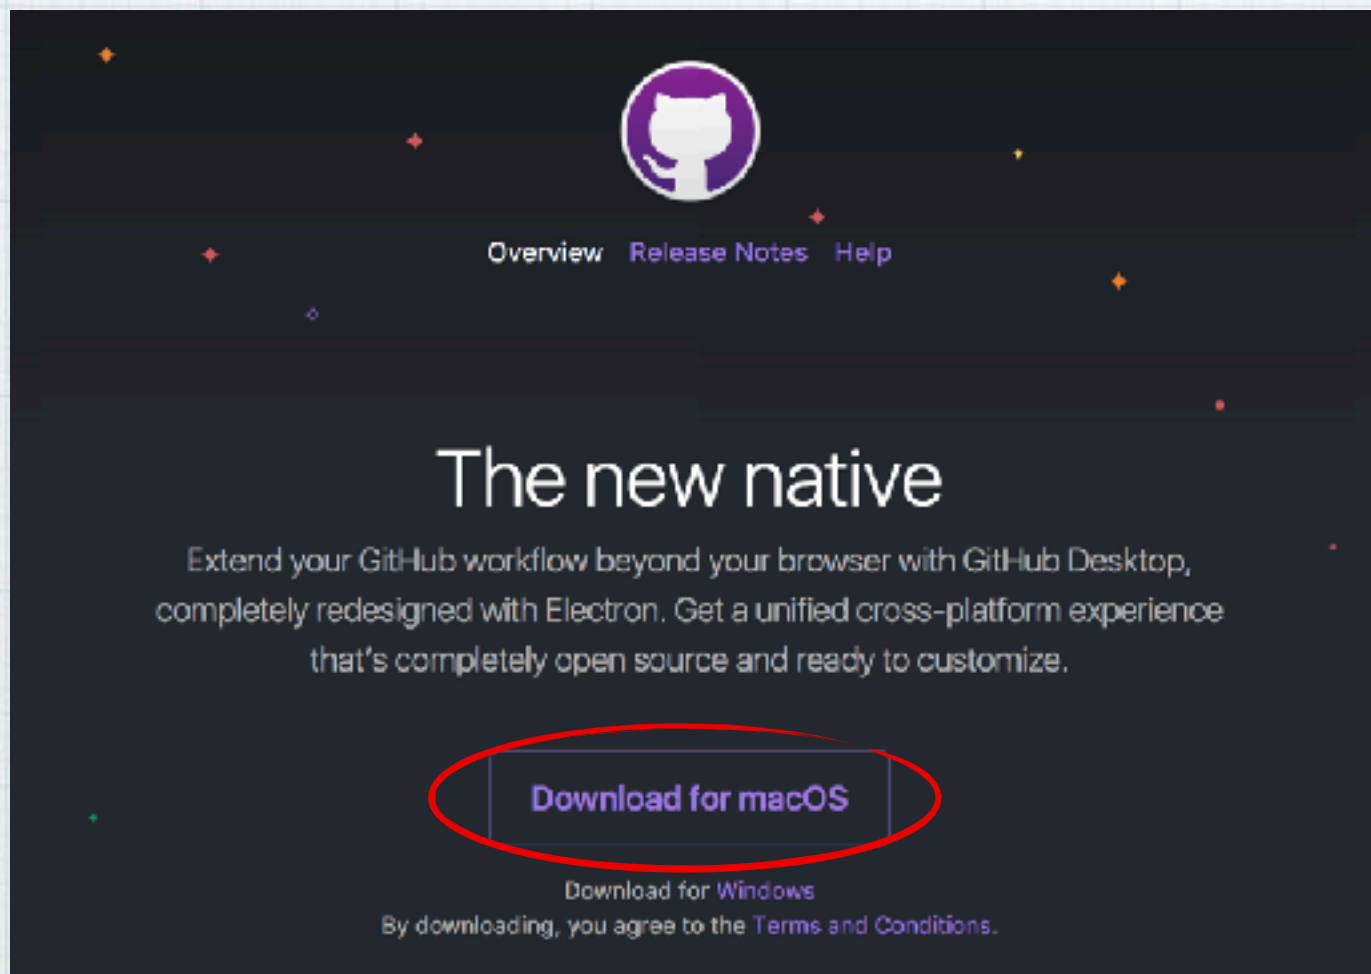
Overview Release Notes Help

The new native

Extend your GitHub workflow beyond your browser with GitHub Desktop, completely redesigned with Electron. Get a unified cross-platform experience that's completely open source and ready to customize.

Download for macOS

Download for Windows
By downloading, you agree to the Terms and Conditions.